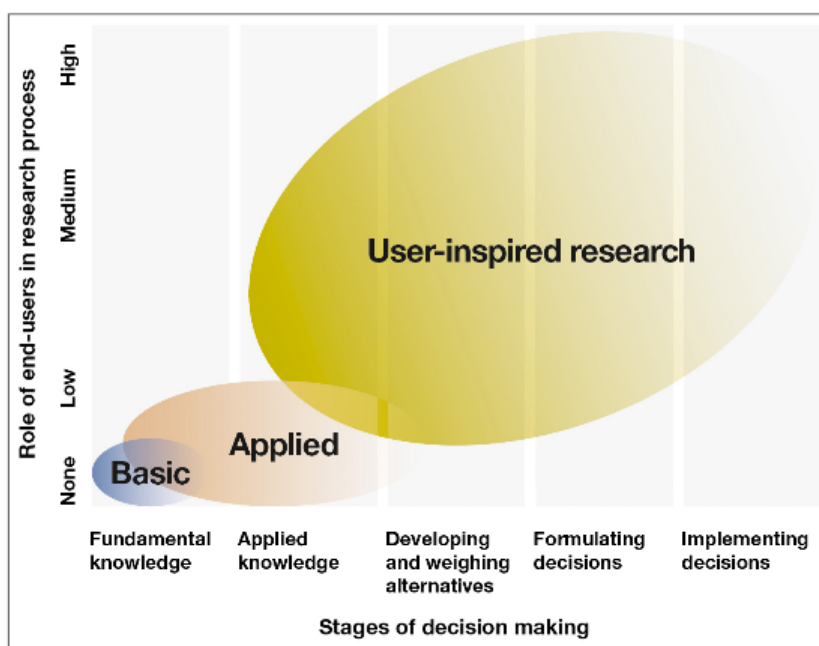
Role of end-users in research process

High

Medium

Low

None

User-inspired research

Applied

Basic

Fundamental knowledge

Applied knowledge

Developing and weighing alternatives

Formulating decisions

Implementing decisions

Stages of decision making